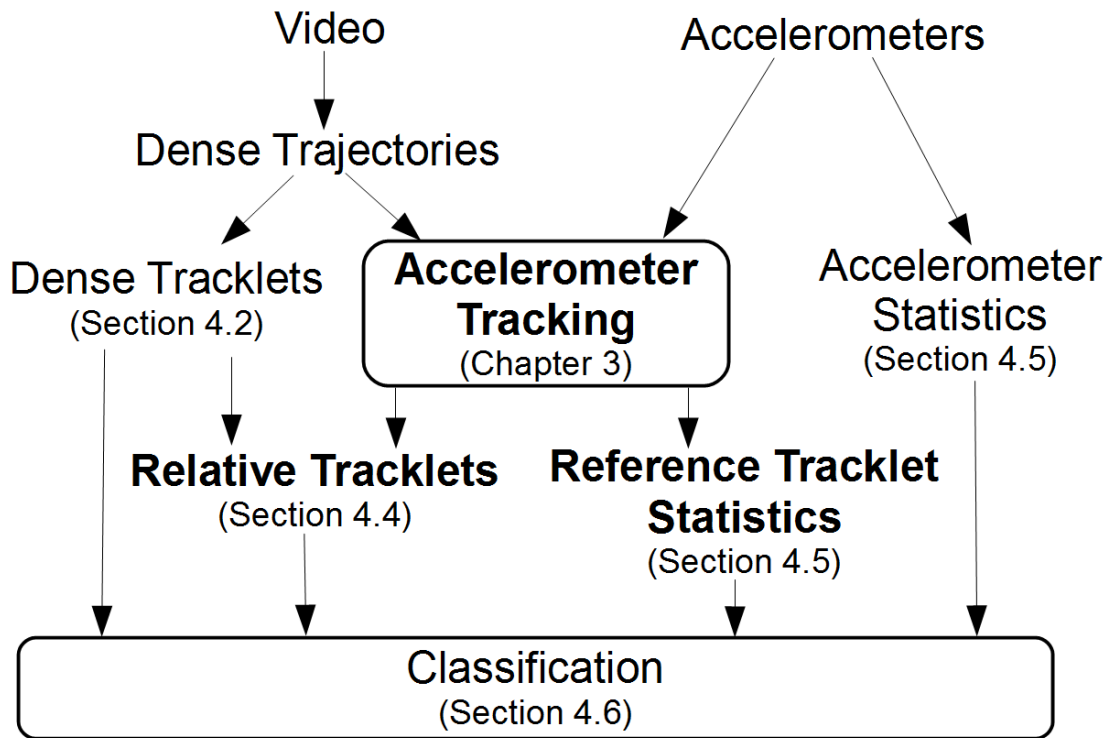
Video

Accelerometers

Dense Trajectories

Dense Tracklets
(Section 4.2)

Accelerometer Tracking
(Chapter 3)

Accelerometer Statistics
(Section 4.5)

Relative Tracklets
(Section 4.4)

Reference Tracklet Statistics
(Section 4.5)

Classification
(Section 4.6)